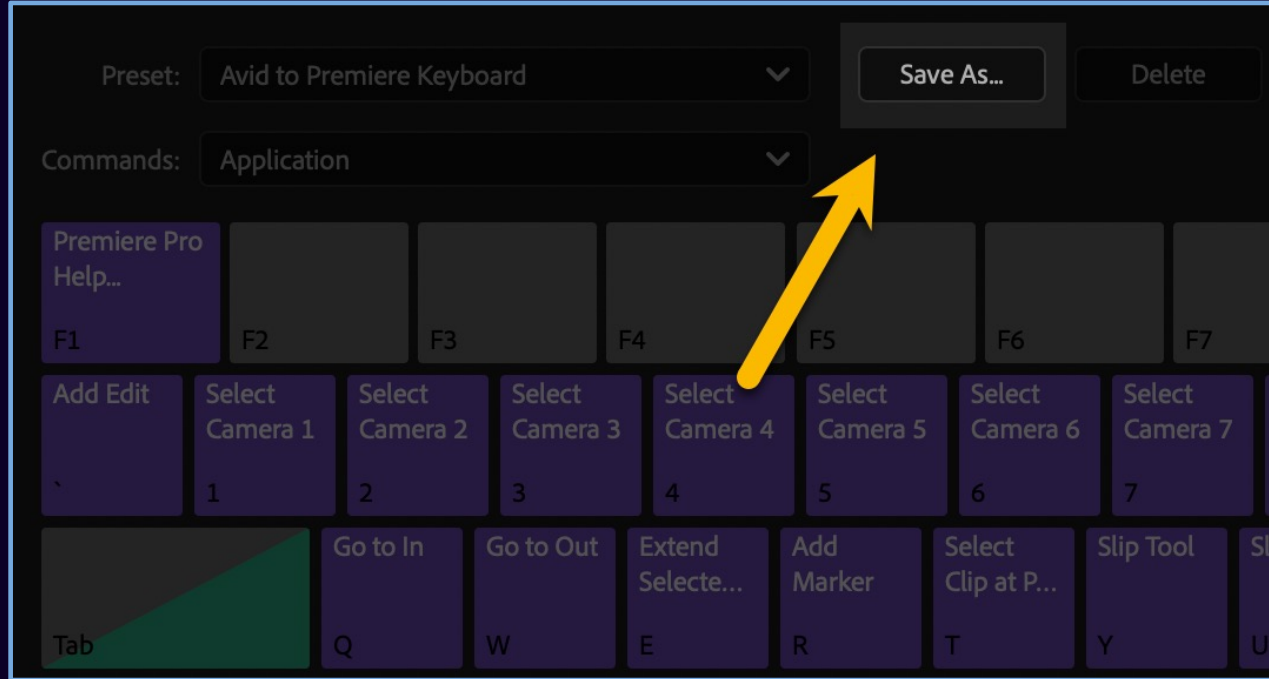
Preset: Avid to Premiere Keyboard

Save As...

Delete

Commands: Application

Premiere Pro Help...
F1

F2

F3

F4

F5

F6

F7

Add Edit
`

Select Camera 1
1

Select Camera 2
2

Select Camera 3
3

Select Camera 4
4

Select Camera 5
5

Select Camera 6
6

Select Camera 7
7

Tab

Go to In
Q

Go to Out
W

Extend Selecte...
E

Add Marker
R

Select Clip at P...
T

Slip Tool
Y

Sl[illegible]
U